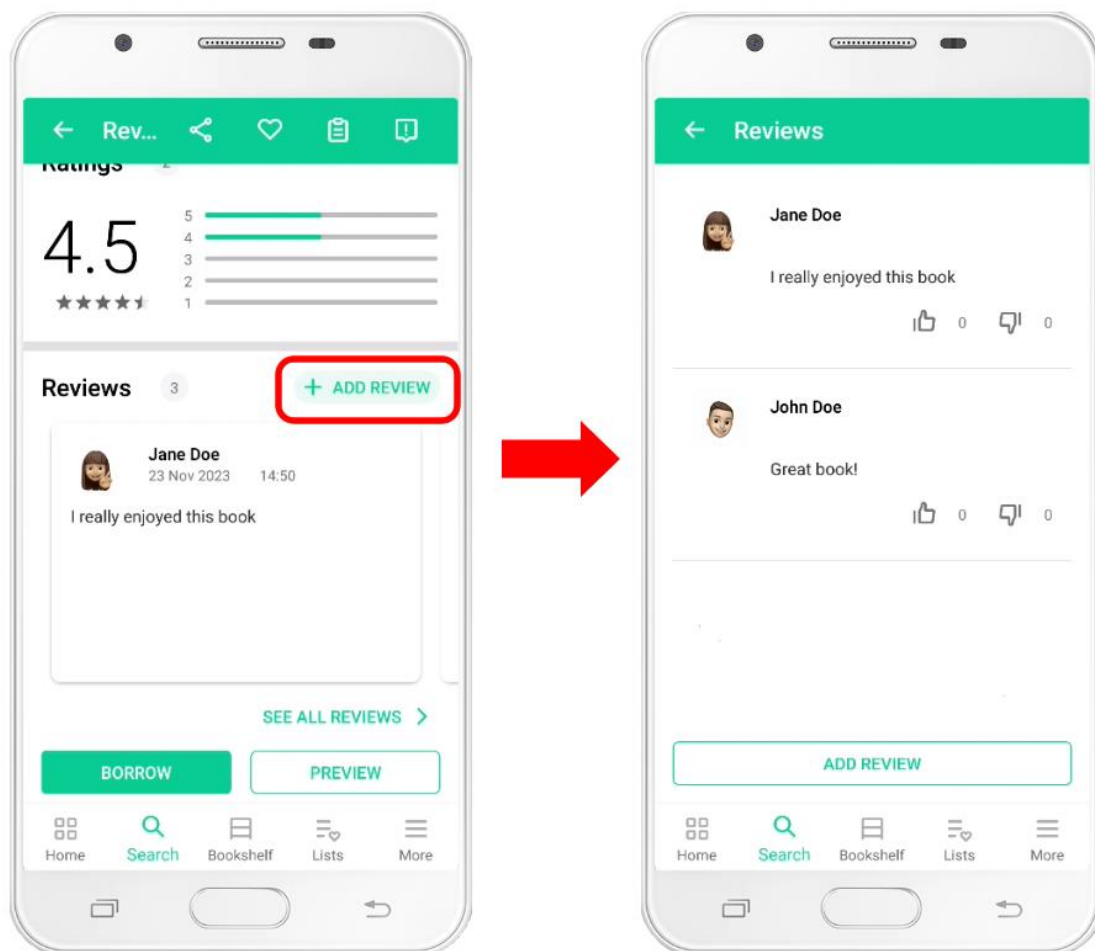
Rev...

Ratings 2

4.5

5
4
3
2
1

Reviews 3

+ ADD REVIEW

Jane Doe
23 Nov 2023 14:50

I really enjoyed this book

SEE ALL REVIEWS >

BORROW

PREVIEW

Home Search Bookshelf Lists More

Reviews

Jane Doe

I really enjoyed this book

0 0

John Doe

Great book!

0 0

ADD REVIEW

Home Search Bookshelf Lists More